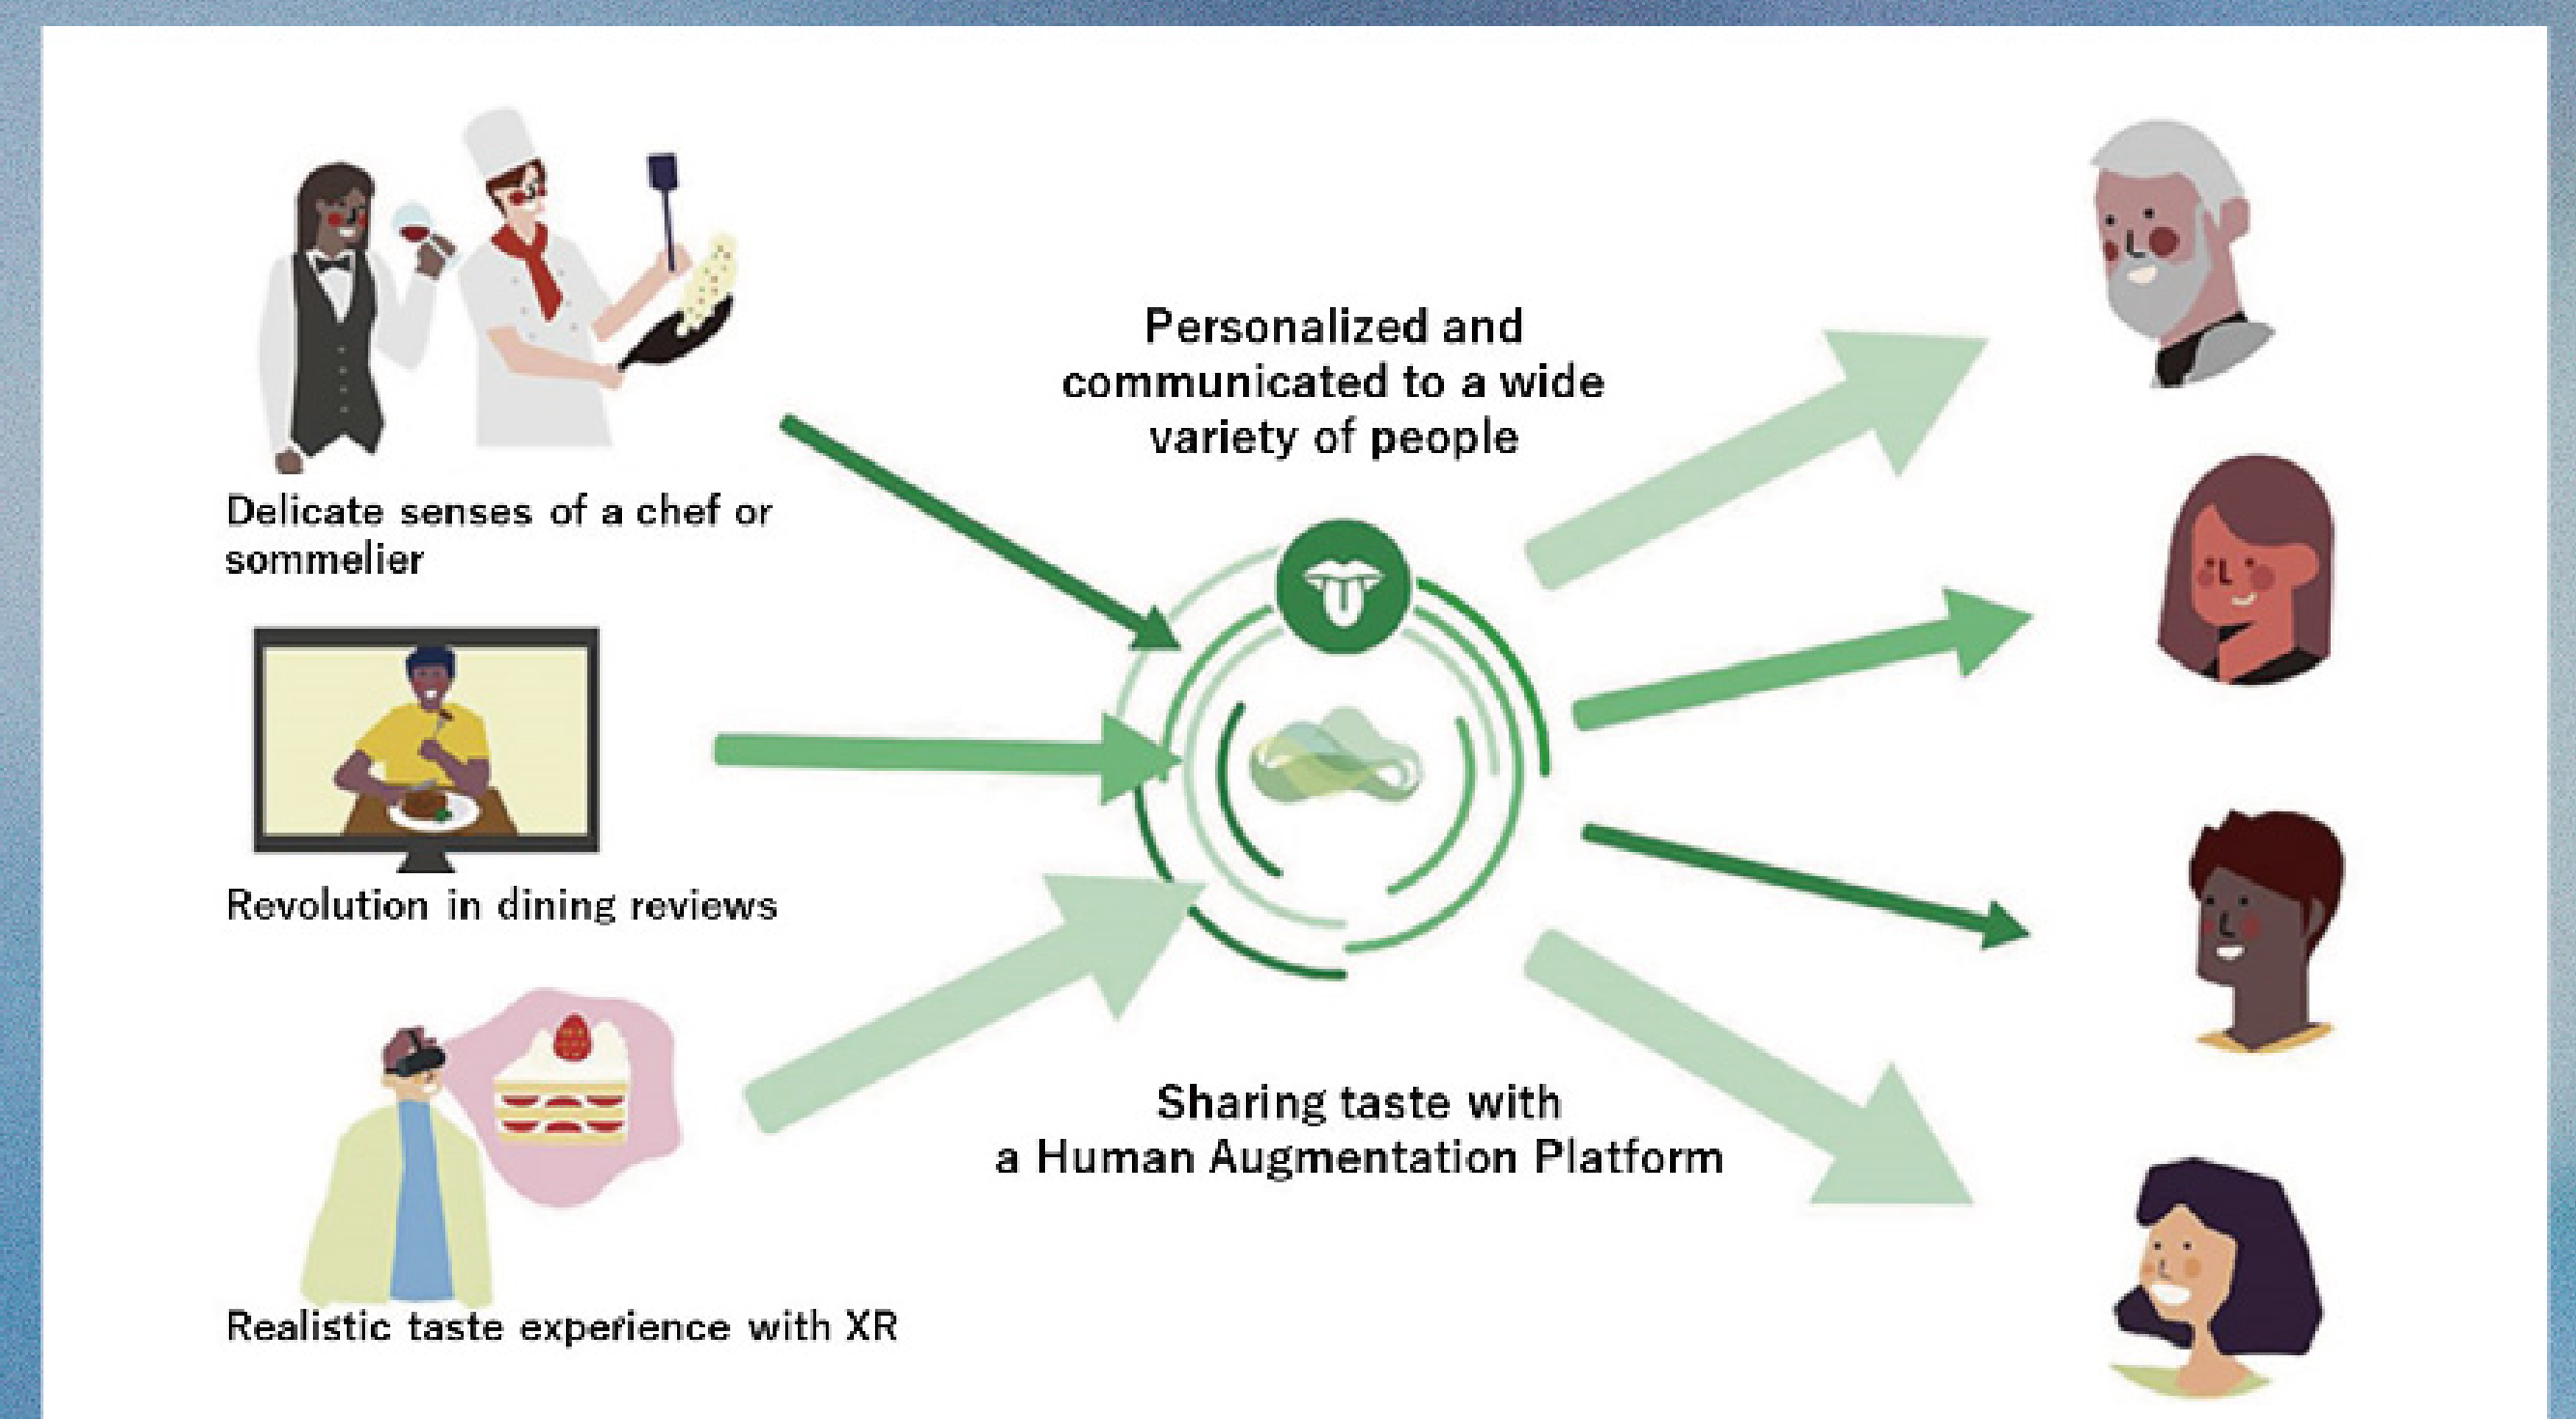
Delicate senses of a chef or sommelier

Revolution in dining reviews

Realistic taste experience with XR

Personalized and communicated to a wide variety of people

Sharing taste with a Human Augmentation Platform